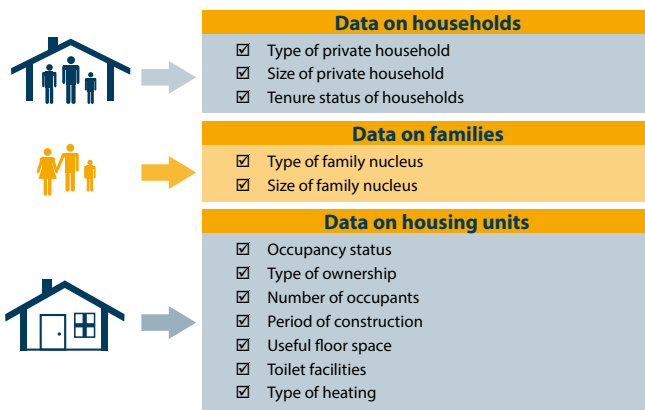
Data on households

☑ Type of private household
☑ Size of private household
☑ Tenure status of households

Data on families

☑ Type of family nucleus
☑ Size of family nucleus

Data on housing units

☑ Occupancy status
☑ Type of ownership
☑ Number of occupants
☑ Period of construction
☑ Useful floor space
☑ Toilet facilities
☑ Type of heating